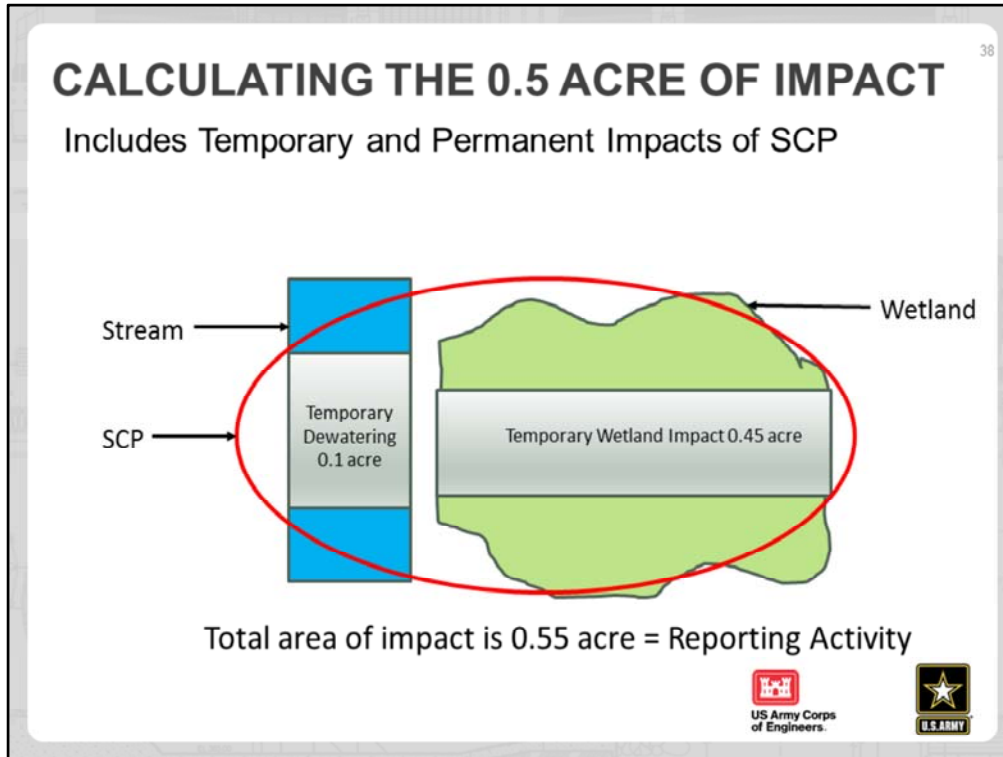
38

CALCULATING THE 0.5 ACRE OF IMPACT

Includes Temporary and Permanent Impacts of SCP

Stream

Wetland

SCP

Temporary Dewatering 0.1 acre

Temporary Wetland Impact 0.45 acre

Total area of impact is 0.55 acre = Reporting Activity

US Army Corps of Engineers

U.S.ARMY